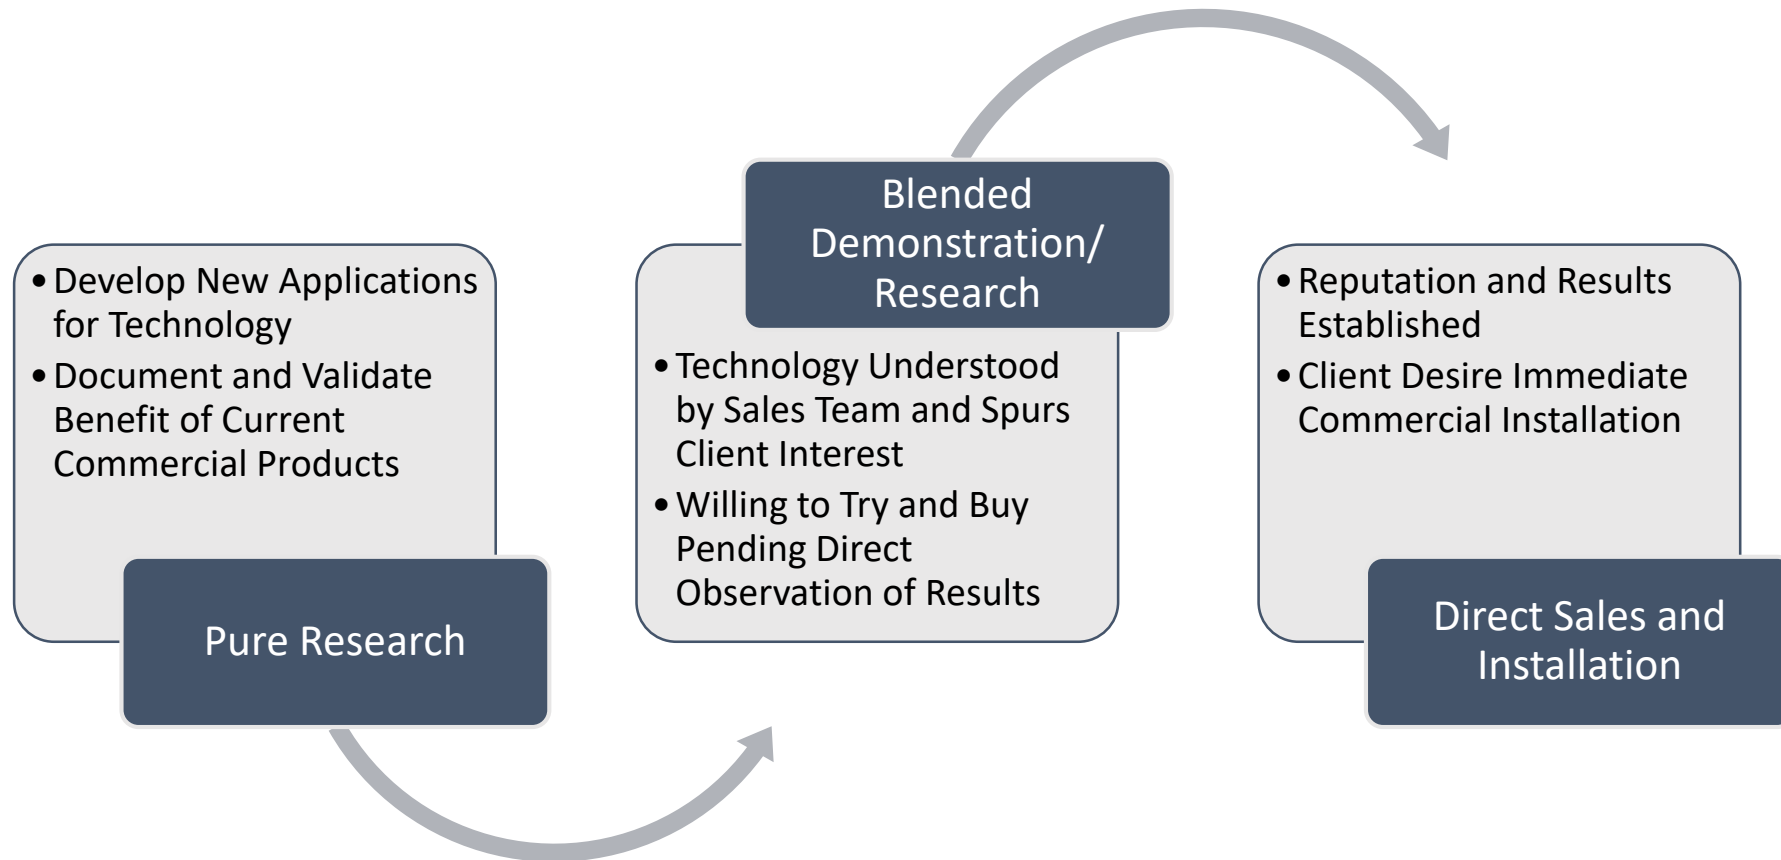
- Develop New Applications for Technology
- Document and Validate Benefit of Current Commercial Products

Pure Research

Blended Demonstration/ Research

- Technology Understood by Sales Team and Spurs Client Interest
- Willing to Try and Buy Pending Direct Observation of Results

- Reputation and Results Established
- Client Desire Immediate Commercial Installation

Direct Sales and Installation